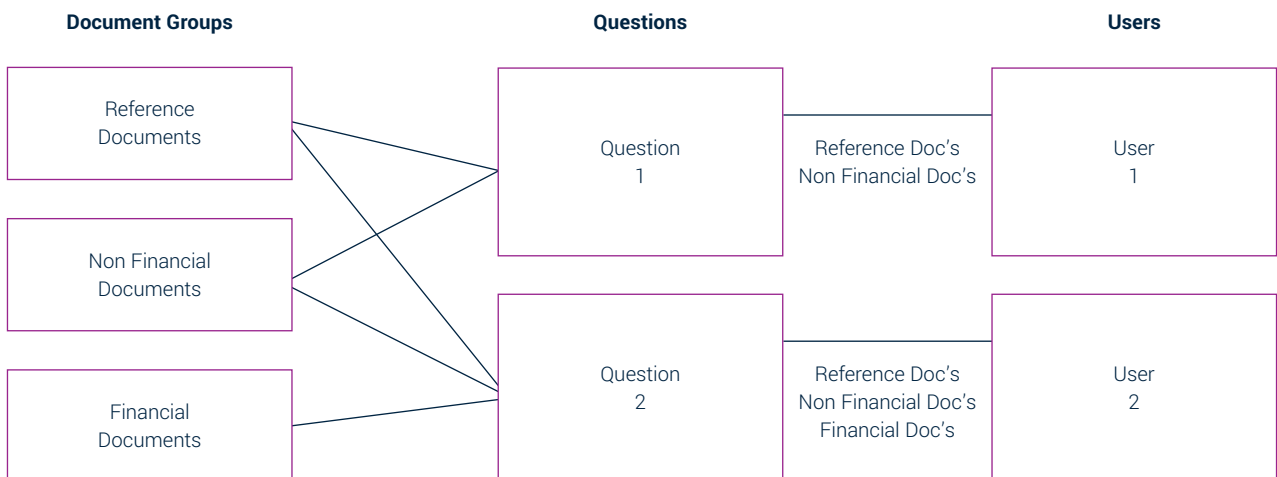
Document Groups

Questions

Users

Reference Documents

Question 1

Reference Doc’s
Non Financial Doc’s

User 1

Non Financial Documents

Question 2

Reference Doc’s
Non Financial Doc’s
Financial Doc’s

User 2

Financial Documents